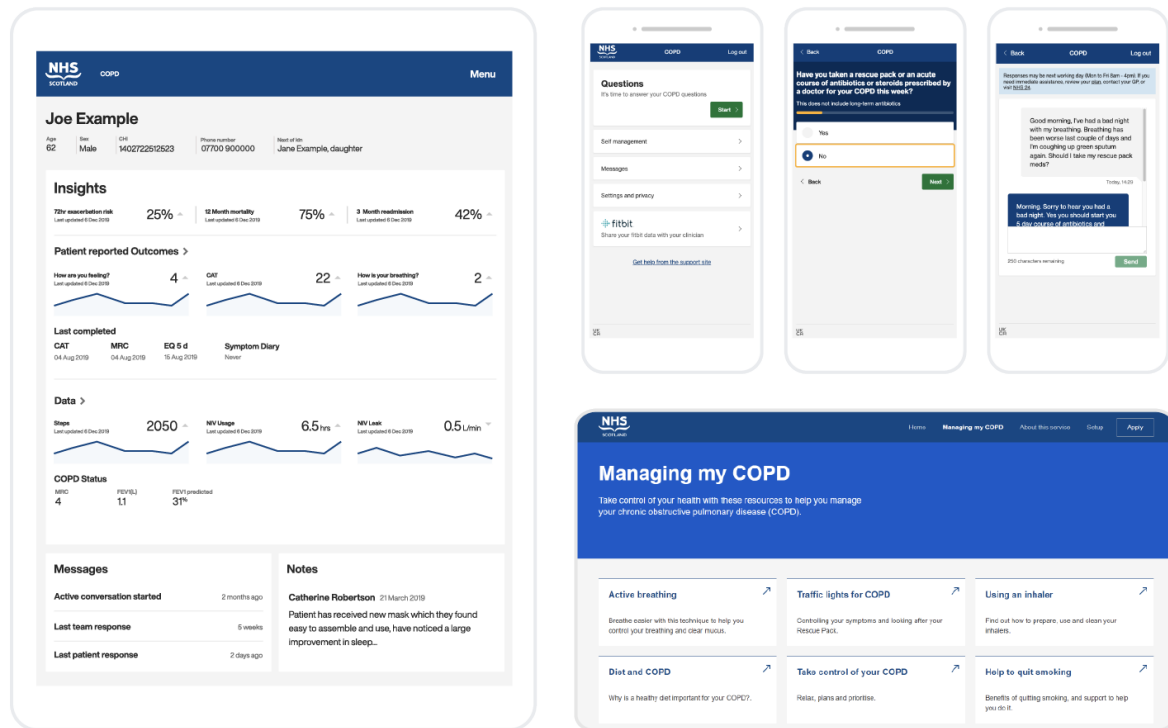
NHS SCOTLAND COPD Menu

Joe Example

Age 62 Sex Male CHI 1402722512523 Phone number 07700 900000 Next of kin Jane Example, daughter

Insights

72hr exacerbation risk Last updated 6 Dec 2019 25%
12 Month mortality Last updated 6 Dec 2019 75%
3 Month readmission Last updated 6 Dec 2019 42%

Patient reported Outcomes >

How are you feeling? Last updated 6 Dec 2019 4
CAT Last updated 6 Dec 2019 22
How is your breathing? Last updated 6 Dec 2019 2

Last completed

CAT 04 Aug 2019 MRC 04 Aug 2019 EQ 5 d 15 Aug 2019 Symptom Diary Never

Data >

Steps Last updated 6 Dec 2019 2050
NIV Usage Last updated 6 Dec 2019 6.5hrs
NIV Leak Last updated 6 Dec 2019 0.5L/min

COPD Status

MRC 4 FEV1(L) 1.1 FEV1 predicted 31%

Messages

Active conversation started 2 months ago
Last team response 5 weeks
Last patient response 2 days ago

Notes

Catherine Robertson 21 March 2019
Patient has received new mask which they found easy to assemble and use, have noticed a large improvement in sleep...

NHS SCOTLAND COPD Log out

Questions
It's time to answer your COPD questions
Start >

Self management >
Messages >
Settings and privacy >
fitbit
Share your fitbit data with your clinician >

Get help from the support site

< Back COPD

Have you taken a rescue pack or an acute course of antibiotics or steroids prescribed by a doctor for your COPD this week?
This does not include long-term antibiotics

Yes
No

< Back Next >

< Back COPD Log out

Responses may be next working day (Mon to Fri 9am - 4pm). If you need immediate assistance, review your plan, contact your GP, or visit NHS 24.

Good morning, I've had a bad night with my breathing. Breathing has been worse last couple of days and I'm coughing up green sputum again. Should I take my rescue pack meds?

Today, 14:25

Morning. Sorry to hear you had a bad night. Yes you should start you 5 day course of antibiotics and

250 characters remaining Send

NHS SCOTLAND Home Managing my COPD About this service Setup Apply

Managing my COPD

Take control of your health with these resources to help you manage your chronic obstructive pulmonary disease (COPD).

Active breathing
Breathe easier with this technique to help you control your breathing and clear mucus.

Traffic lights for COPD
Controlling your symptoms and looking after your Rescue Pack.

Using an inhaler
Find out how to prepare, use and clean your inhalers.

Diet and COPD
Why is a healthy diet important for your COPD?.

Take control of your COPD
Relax, plans and prioritise.

Help to quit smoking
Benefits of quitting smoking, and support to help you do it.